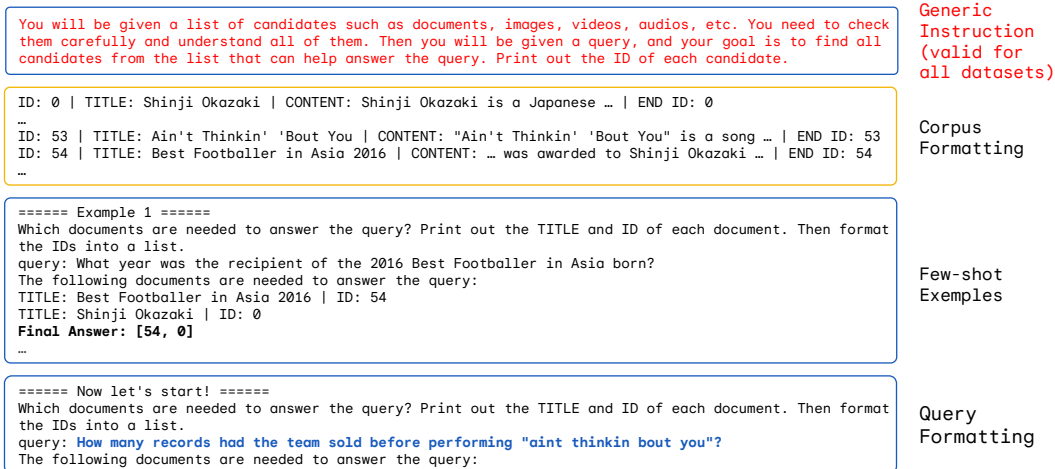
You will be given a list of candidates such as documents, images, videos, audios, etc. You need to check them carefully and understand all of them. Then you will be given a query, and your goal is to find all candidates from the list that can help answer the query. Print out the ID of each candidate.

Generic Instruction (valid for all datasets)

ID: 0 | TITLE: Shinji Okazaki | CONTENT: Shinji Okazaki is a Japanese … | END ID: 0
…
ID: 53 | TITLE: Ain't Thinkin' 'Bout You | CONTENT: "Ain't Thinkin' 'Bout You" is a song … | END ID: 53
ID: 54 | TITLE: Best Footballer in Asia 2016 | CONTENT: … was awarded to Shinji Okazaki … | END ID: 54
…

Corpus Formatting

====== Example 1 ======
Which documents are needed to answer the query? Print out the TITLE and ID of each document. Then format the IDs into a list.
query: What year was the recipient of the 2016 Best Footballer in Asia born?
The following documents are needed to answer the query:
TITLE: Best Footballer in Asia 2016 | ID: 54
TITLE: Shinji Okazaki | ID: 0
**Final Answer: [54, 0]**
…

Few-shot Exemples

====== Now let's start! ======
Which documents are needed to answer the query? Print out the TITLE and ID of each document. Then format the IDs into a list.
query: **How many records had the team sold before performing "aint thinkin bout you"?**
The following documents are needed to answer the query:

Query Formatting